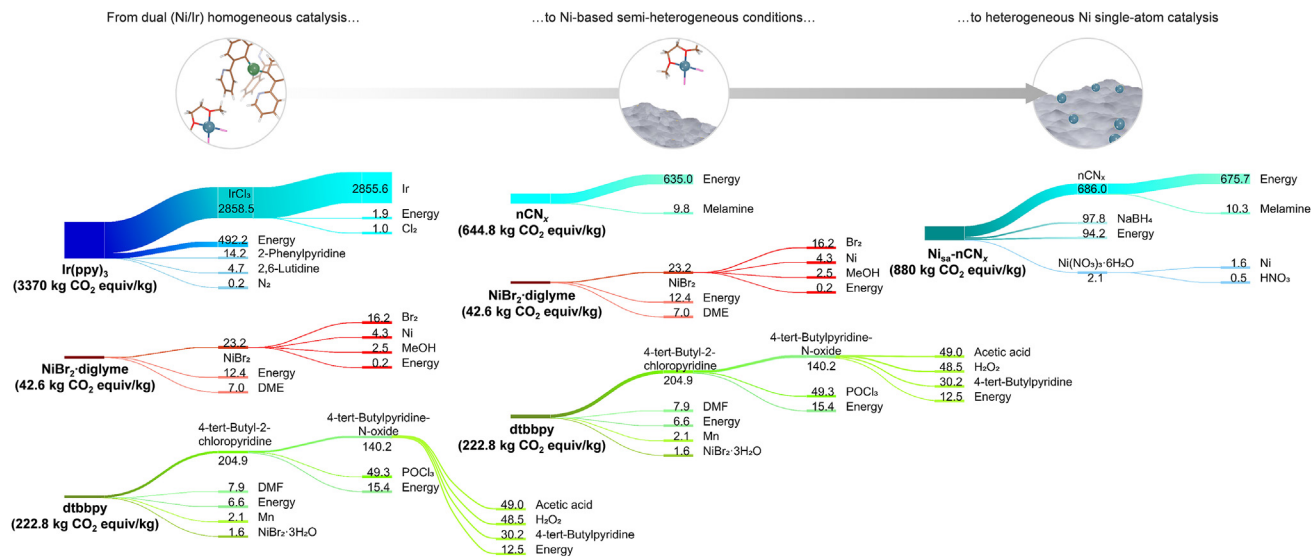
From dual (Ni/Ir) homogeneous catalysis…

…to Ni-based semi-heterogeneous conditions…

…to heterogeneous Ni single-atom catalysis

IrCl₃
2858.5
2855.6 Ir
1.9 Energy
1.0 Cl₂
492.2 Energy
14.2 2-Phenylpyridine
4.7 2,6-Lutidine
0.2 N₂
Ir(ppy)$_3$
(3370 kg CO$_2$ equiv/kg)

23.2
NiBr₂
16.2 Br₂
4.3 Ni
2.5 MeOH
0.2 Energy
12.4 Energy
7.0 DME
NiBr$_2$·diglyme
(42.6 kg CO$_2$ equiv/kg)

4-tert-Butyl-2-chloropyridine
204.9
4-tert-Butylpyridine-N-oxide
140.2
49.3 POCl₃
15.4 Energy
7.9 DMF
6.6 Energy
2.1 Mn
1.6 NiBr₂·3H₂O
49.0 Acetic acid
48.5 H₂O₂
30.2 4-tert-Butylpyridine
12.5 Energy
dtbbpy
(222.8 kg CO$_2$ equiv/kg)

635.0 Energy
9.8 Melamine
nCN$_x$
(644.8 kg CO$_2$ equiv/kg)

23.2
NiBr₂
16.2 Br₂
4.3 Ni
2.5 MeOH
0.2 Energy
12.4 Energy
7.0 DME
NiBr$_2$·diglyme
(42.6 kg CO$_2$ equiv/kg)

4-tert-Butyl-2-chloropyridine
204.9
4-tert-Butylpyridine-N-oxide
140.2
49.0 Acetic acid
48.5 H₂O₂
30.2 4-tert-Butylpyridine
12.5 Energy
49.3 POCl₃
15.4 Energy
7.9 DMF
6.6 Energy
2.1 Mn
1.6 NiBr₂·3H₂O
dtbbpy
(222.8 kg CO$_2$ equiv/kg)

nCNₓ
686.0
675.7 Energy
10.3 Melamine
97.8 NaBH₄
94.2 Energy
Ni(NO₃)₂·6H₂O
2.1
1.6 Ni
0.5 HNO₃
Ni$_{sa}$-nCN$_x$
(880 kg CO$_2$ equiv/kg)